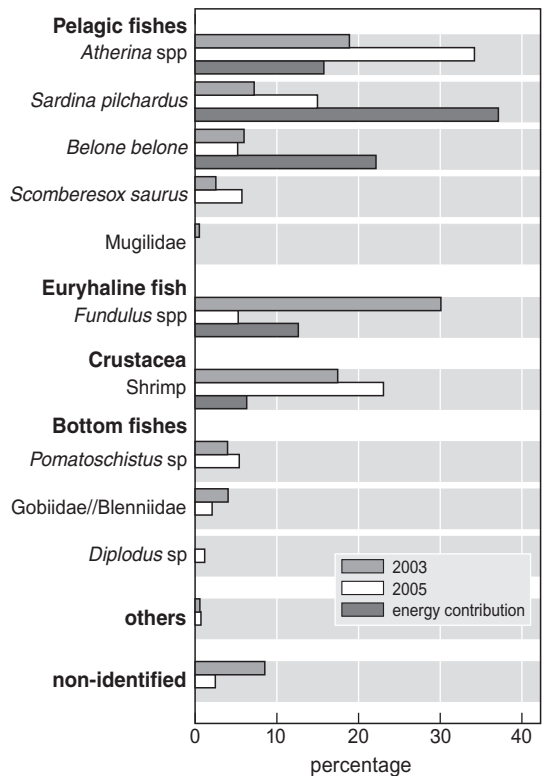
Pelagic fishes
Atherina spp
Sardina pilchardus
Belone belone
Scomberesox saurus
Mugilidae
Euryhaline fish
Fundulus spp
Crustacea
Shrimp
Bottom fishes
Pomatoschistus sp
Gobiidae//Blenniidae
Diplodus sp
others
non-identified

2003
2005
energy contribution

0
10
20
30
40
percentage